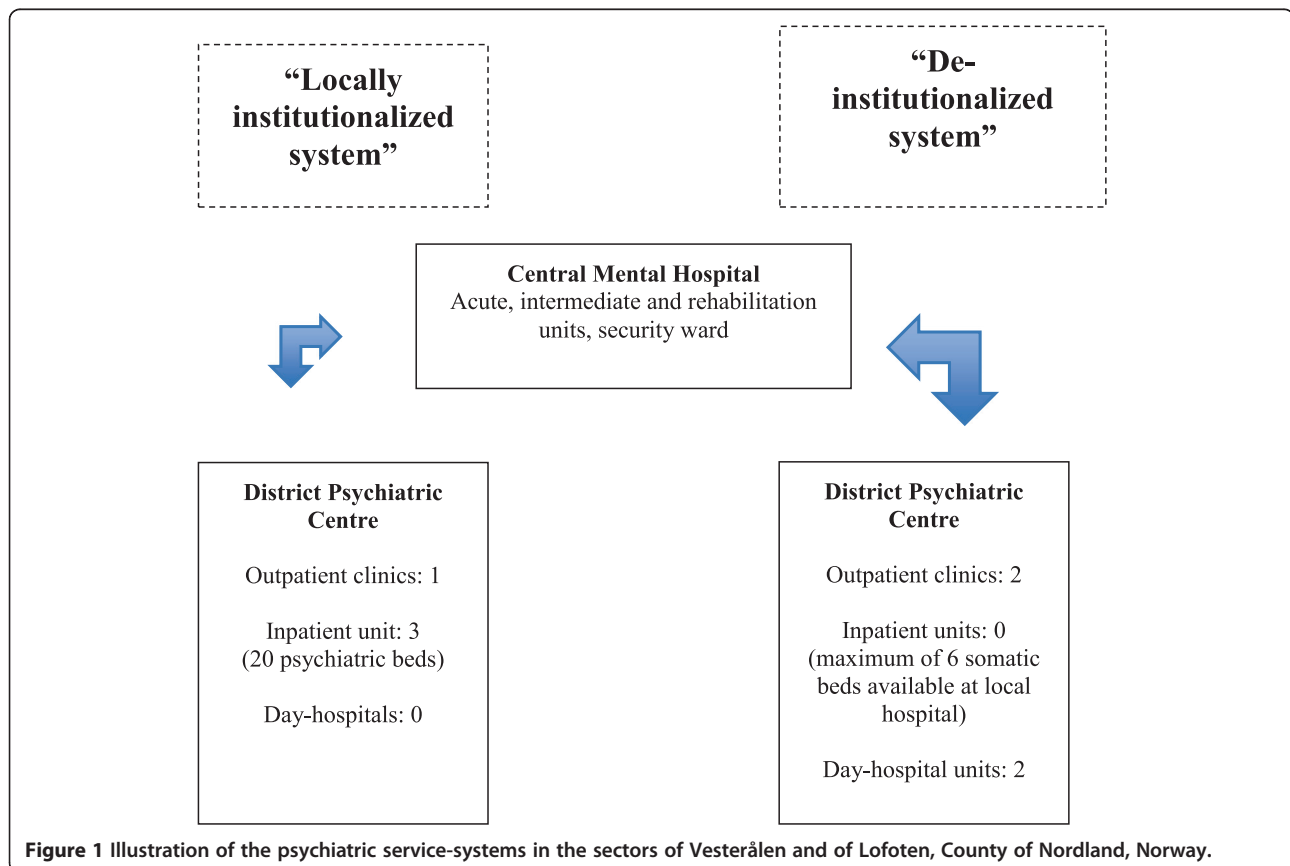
"Locally institutionalized system"

"De-institutionalized system"

Central Mental Hospital
Acute, intermediate and rehabilitation units, security ward

District Psychiatric Centre

Outpatient clinics: 1

Inpatient unit: 3
(20 psychiatric beds)

Day-hospitals: 0

District Psychiatric Centre

Outpatient clinics: 2

Inpatient units: 0
(maximum of 6 somatic beds available at local hospital)

Day-hospital units: 2

Figure 1 Illustration of the psychiatric service-systems in the sectors of Vesterålen and of Lofoten, County of Nordland, Norway.